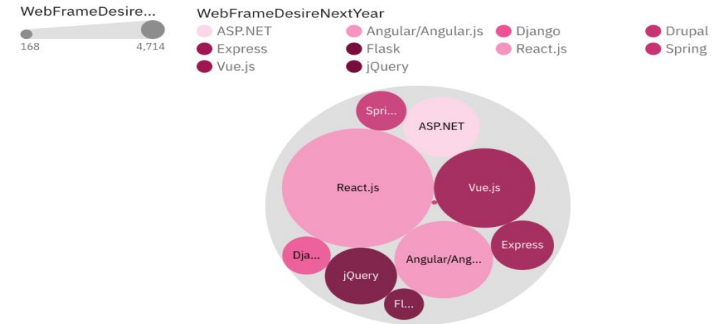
WebFrameDesire...

168

4,714

WebFrameDesireNextYear

ASP.NET

Angular/Angular.js

Django

Drupal

Express

Flask

React.js

Spring

Vue.js

jQuery

Spri...

ASP.NET

React.js

Vue.js

Express

Dja...

jQuery

Angular/Ang...

Fl...